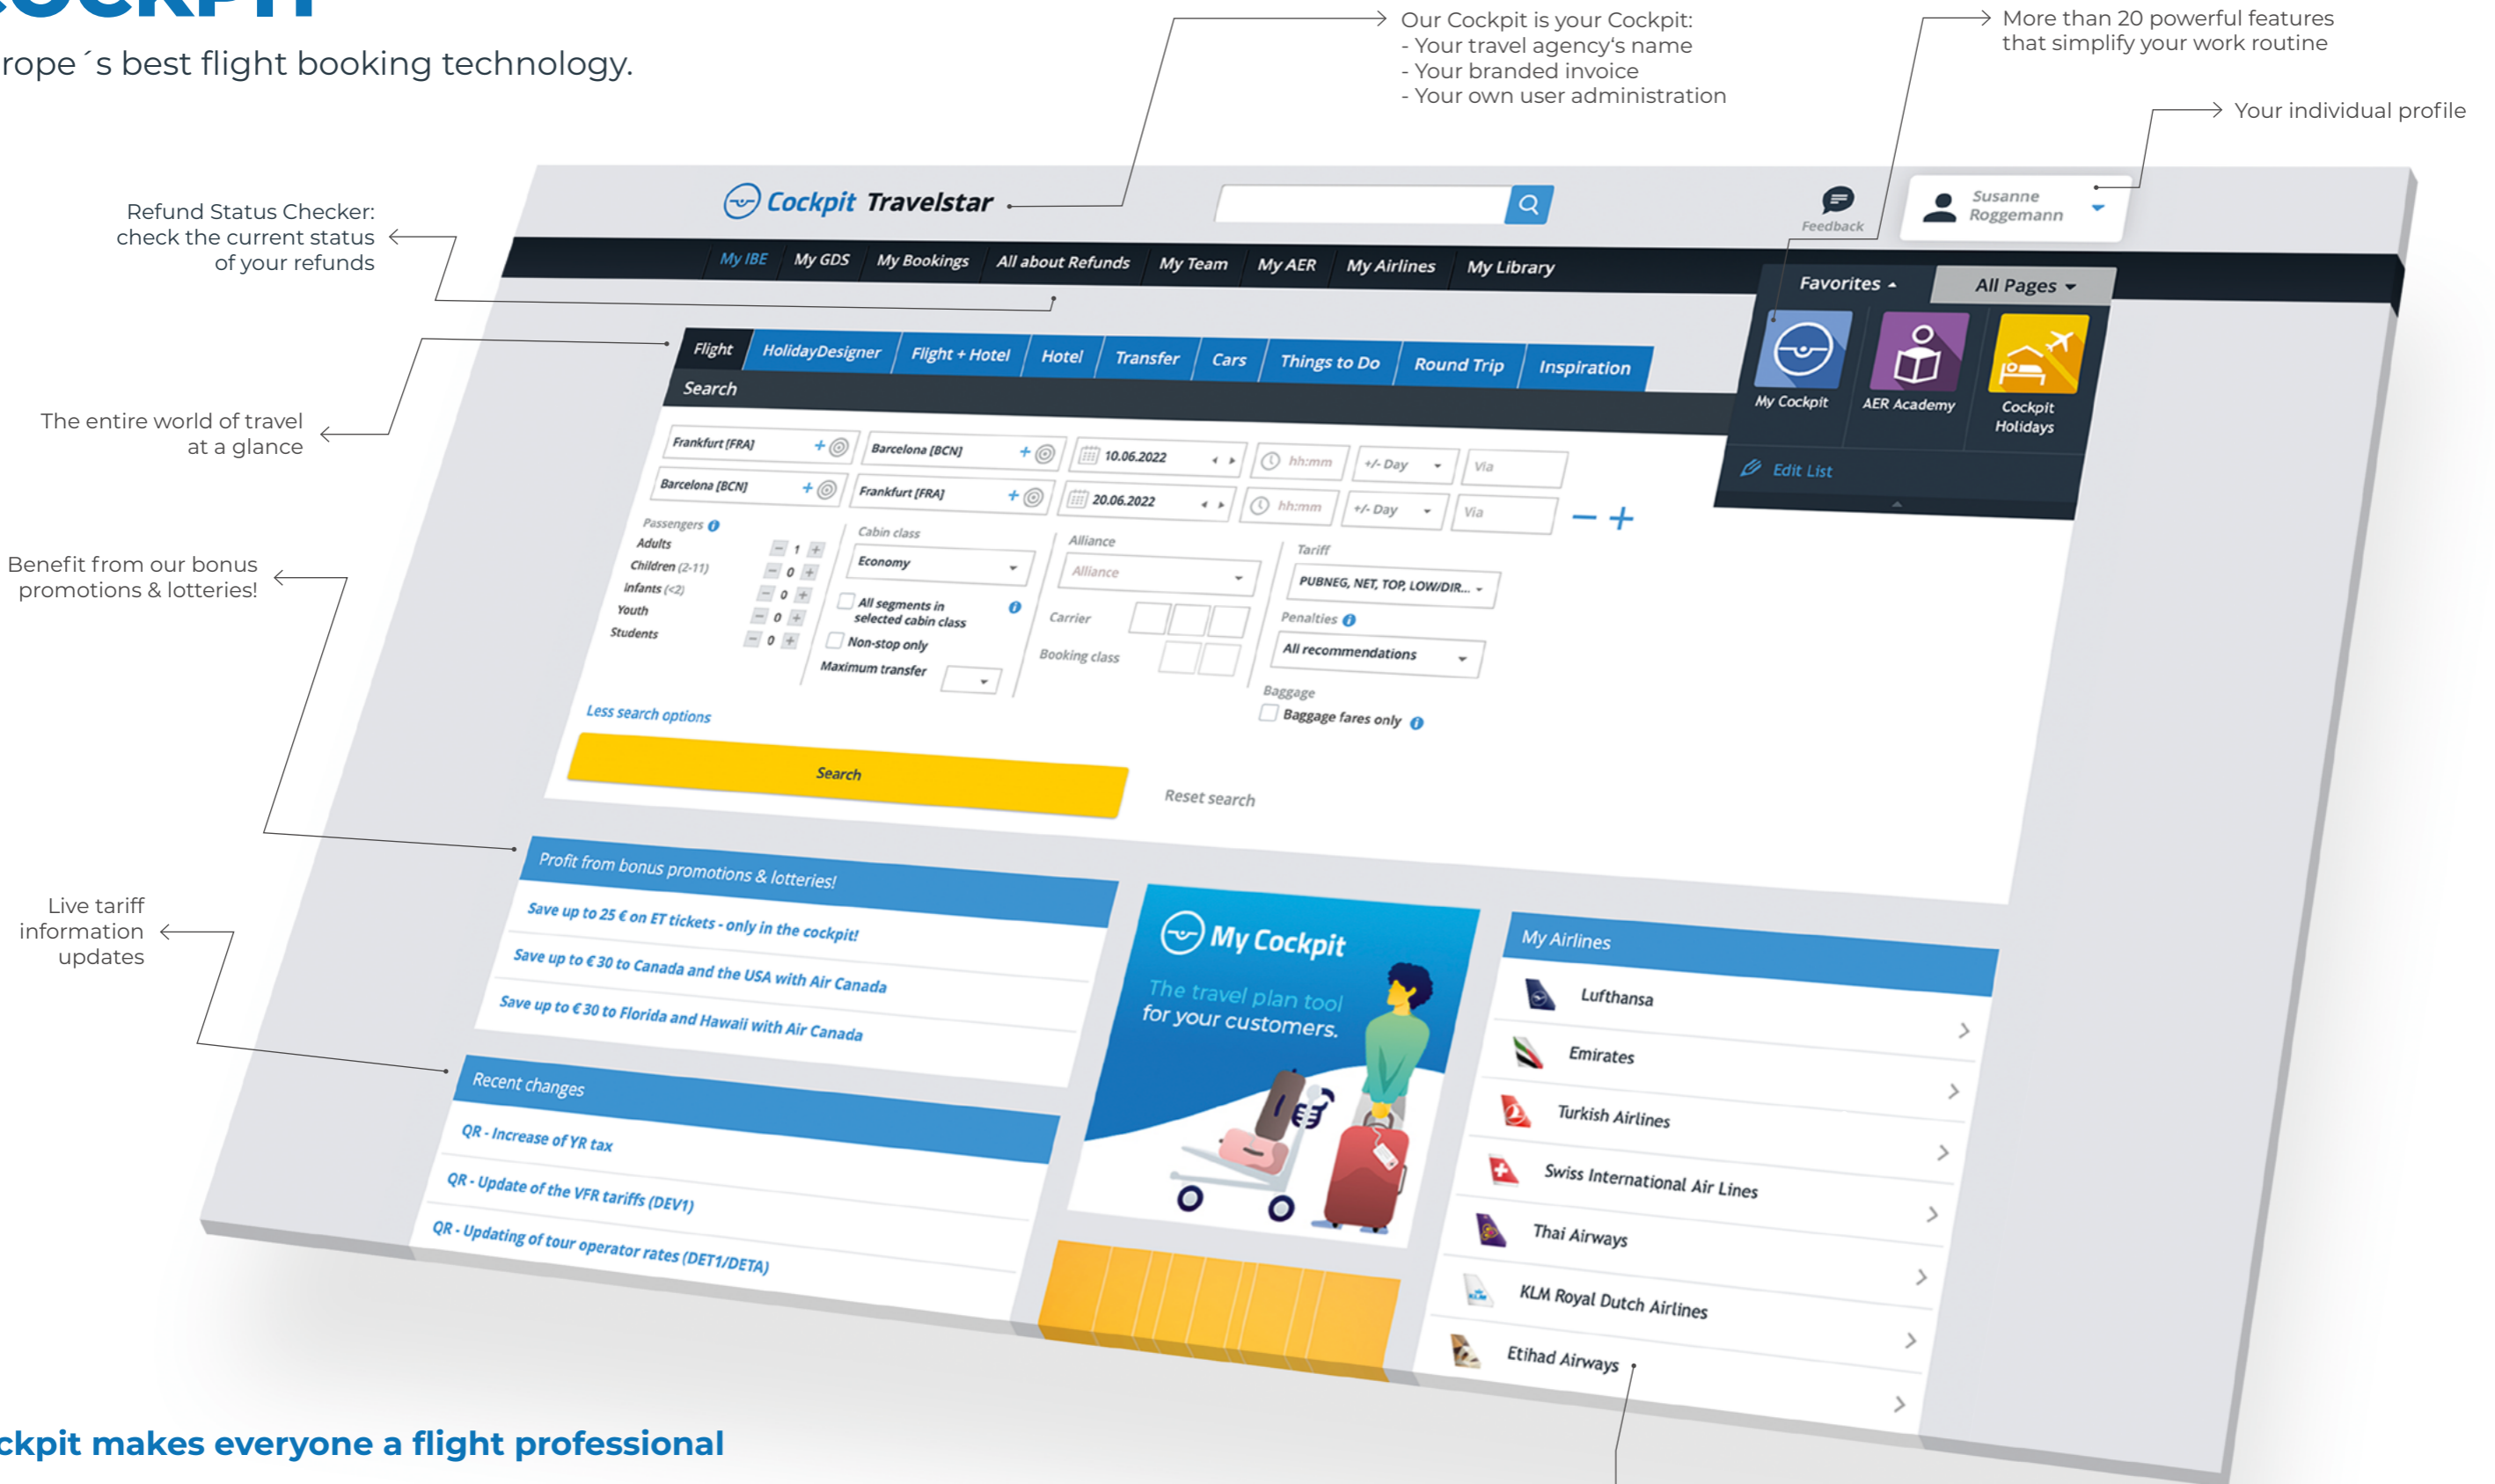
rope´s best flight booking technology.

Our Cockpit is your Cockpit:
- Your travel agency's name
- Your branded invoice
- Your own user administration

More than 20 powerful features that simplify your work routine

Your individual profile

Refund Status Checker: check the current status of your refunds

The entire world of travel at a glance

Benefit from our bonus promotions & lotteries!

Live tariff information updates

Cockpit Travelstar

Feedback

Susanne Roggemann

My IBE | My GDS | My Bookings | All about Refunds | My Team | My AER | My Airlines | My Library

Favorites | All Pages

My Cockpit | AER Academy | Cockpit Holidays

Edit List

Flight | HolidayDesigner | Flight + Hotel | Hotel | Transfer | Cars | Things to Do | Round Trip | Inspiration

Search

Frankfurt [FRA] | Barcelona [BCN] | 10.06.2022 | hh:mm | +/- Day | Via

Barcelona [BCN] | Frankfurt [FRA] | 20.06.2022 | hh:mm | +/- Day | Via

Passengers
Adults 1
Children (2-11) 0
Infants (<2) 0
Youth 0
Students 0

Cabin class
Economy
All segments in selected cabin class
Non-stop only
Maximum transfer

Alliance
Alliance
Carrier
Booking class

Tariff
PUBNEG, NET, TOP, LOW/DIR...
Penalties
All recommendations
Baggage
Baggage fares only

Less search options

Search

Reset search

Profit from bonus promotions & lotteries!
Save up to 25 € on ET tickets - only in the cockpit!
Save up to € 30 to Canada and the USA with Air Canada
Save up to € 30 to Florida and Hawaii with Air Canada

Recent changes
QR - Increase of YR tax
QR - Update of the VFR tariffs (DEV1)
QR - Updating of tour operator rates (DET1/DETA)

My Cockpit
The travel plan tool for your customers.

My Airlines
Lufthansa
Emirates
Turkish Airlines
Swiss International Air Lines
Thai Airways
KLM Royal Dutch Airlines
Etihad Airways

ckpit makes everyone a flight professional